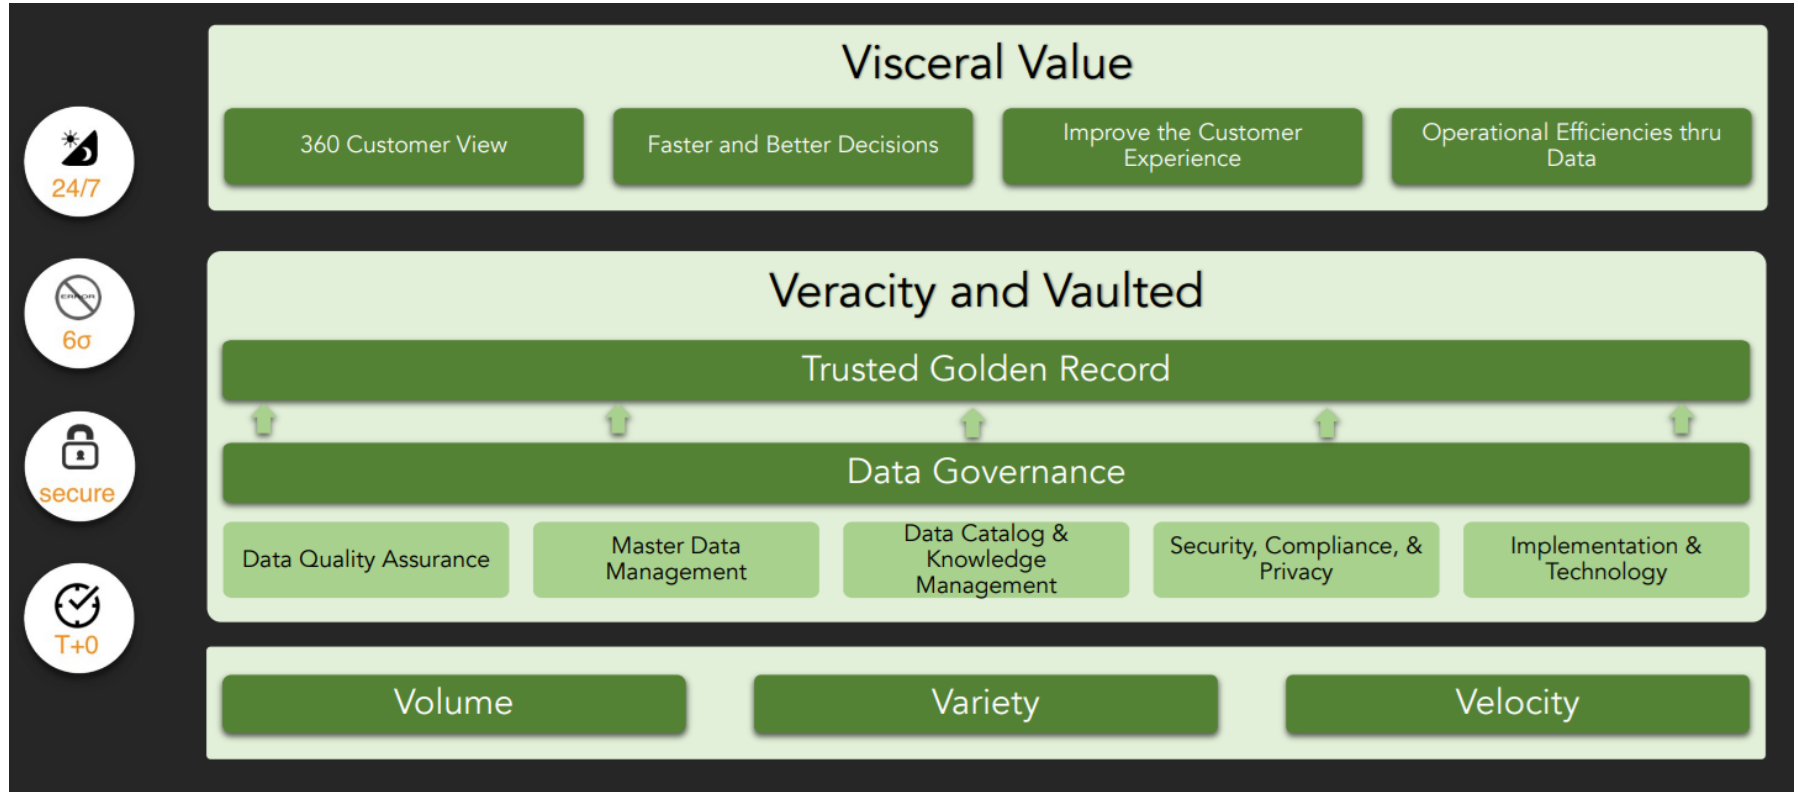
24/7

ERROR

6σ

secure

T+0

Visceral Value

360 Customer View

Faster and Better Decisions

Improve the Customer Experience

Operational Efficiencies thru Data

Veracity and Vaulted

Trusted Golden Record

Data Governance

Data Quality Assurance

Master Data Management

Data Catalog & Knowledge Management

Security, Compliance, & Privacy

Implementation & Technology

Volume

Variety

Velocity